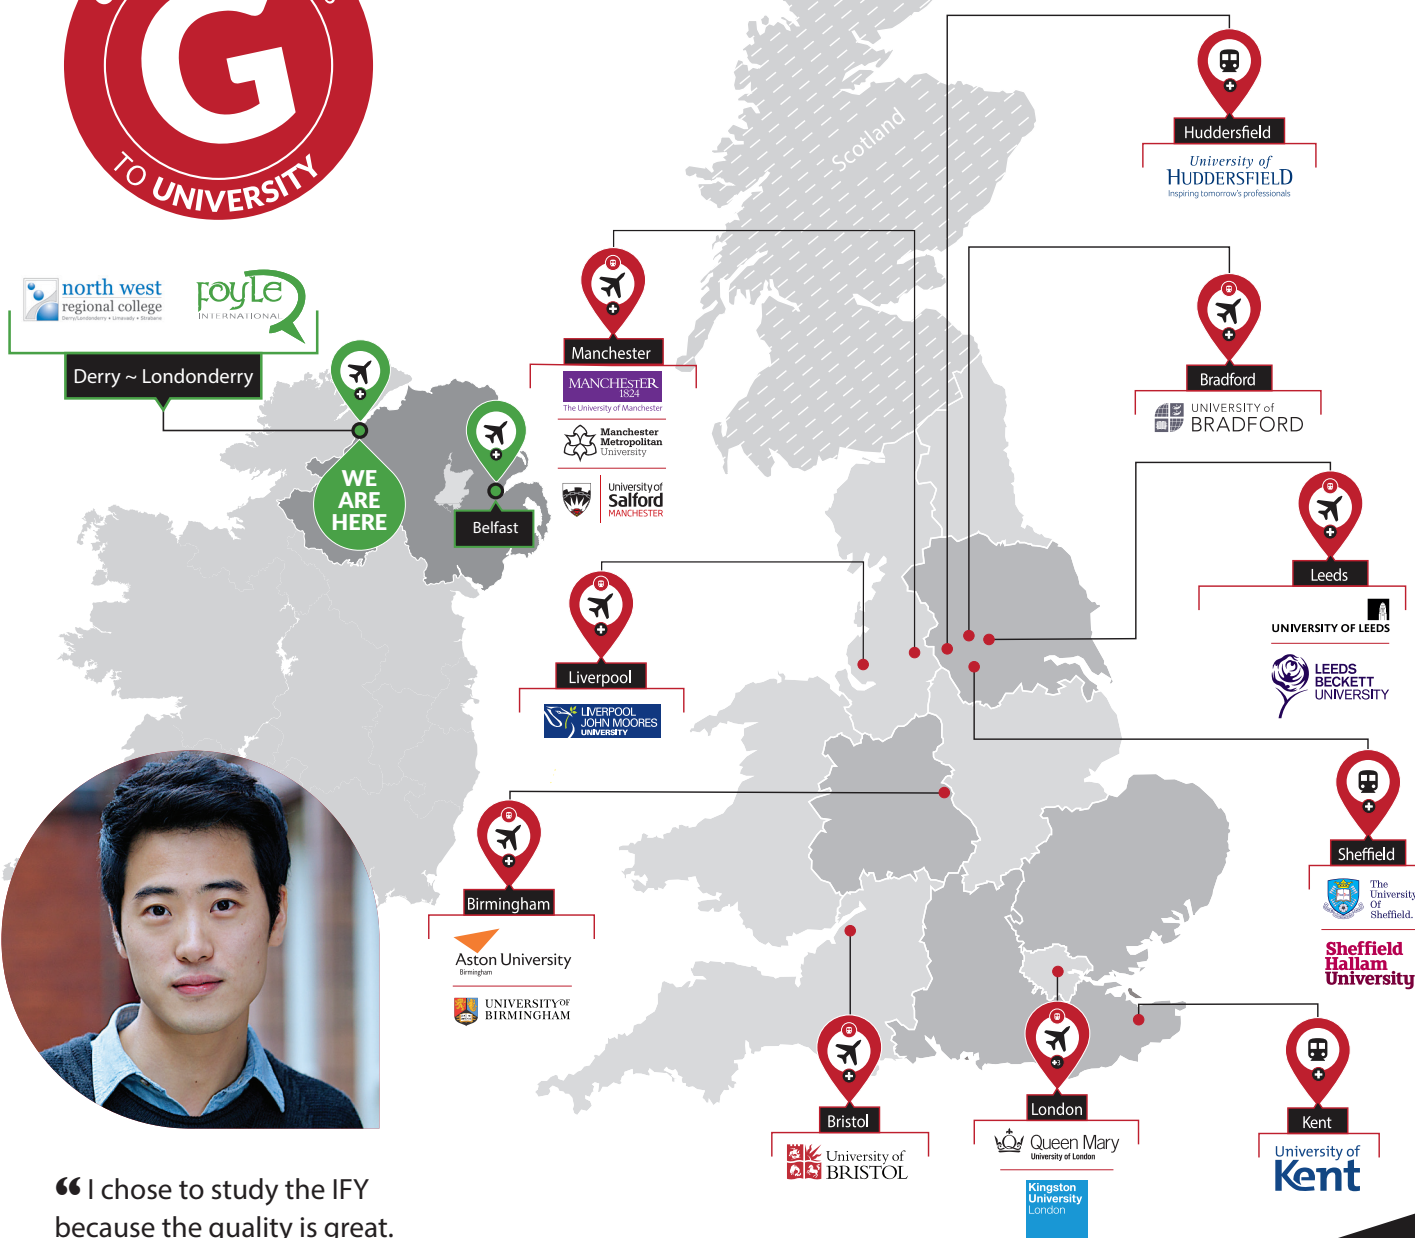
G
TO UNIVERSITY

north west regional college
Derry/Londonderry • Limavady • Strabane

Foyle INTERNATIONAL

Derry ~ Londonderry

WE ARE HERE

Belfast

Scotland

Manchester
MANCHESTER 1824
The University of Manchester
Manchester Metropolitan University
University of Salford MANCHESTER

Liverpool
LIVERPOOL JOHN MOORES UNIVERSITY

Birmingham
Aston University
Birmingham
UNIVERSITY OF BIRMINGHAM

Bristol
University of BRISTOL

London
Queen Mary
University of London
Kingston University London

Kent
University of Kent

Huddersfield
University of HUDDERSFIELD
Inspiring tomorrow's professionals

Bradford
UNIVERSITY of BRADFORD

Leeds
UNIVERSITY OF LEEDS
LEEDS BECKETT UNIVERSITY

Sheffield
The University Of Sheffield.
Sheffield Hallam University

“I chose to study the IFY because the quality is great.